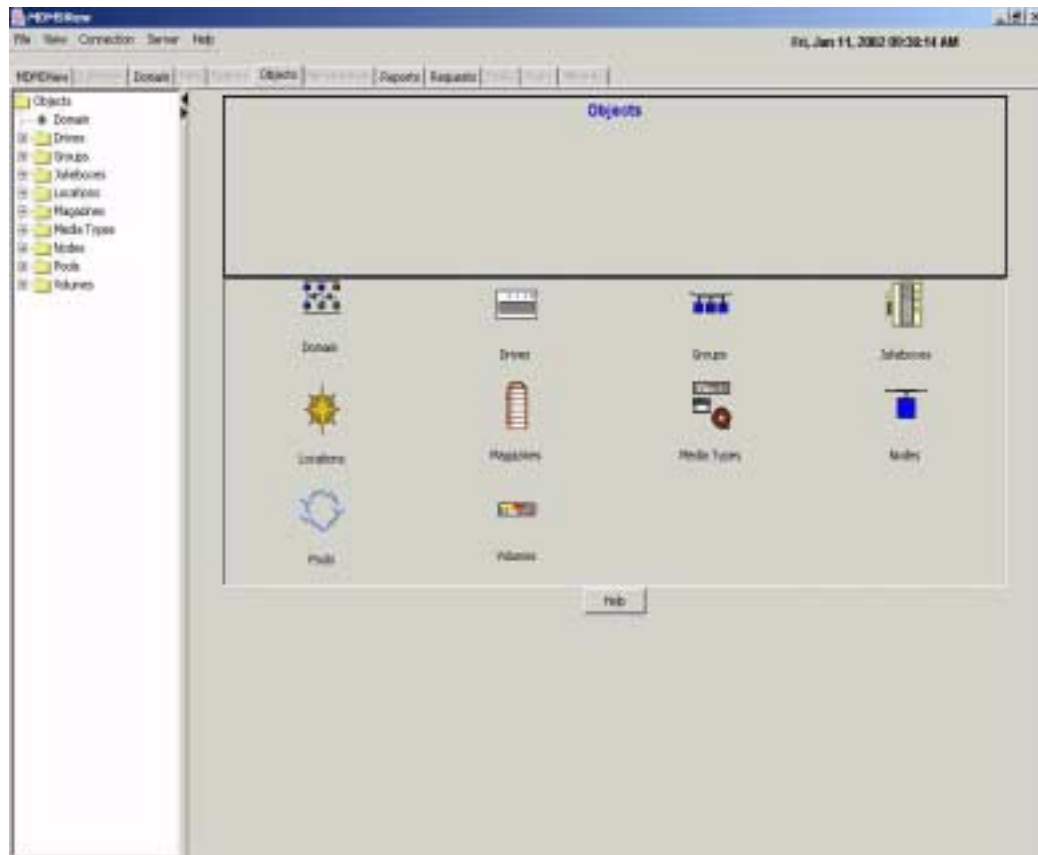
MDMSView

File View Connection Server Help

Fri, Jan 11, 2002 09:38:14 AM

MDMSView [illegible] Domain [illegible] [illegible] Objects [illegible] Reports Requests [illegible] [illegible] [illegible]

Objects
Domain
Drives
Groups
Jukeboxes
Locations
Magazines
Media Types
Nodes
Pools
Volumes

Objects

Domain

Drives

Groups

Jukeboxes

Locations

Magazines

Media Types

Nodes

Pools

Volumes

Help